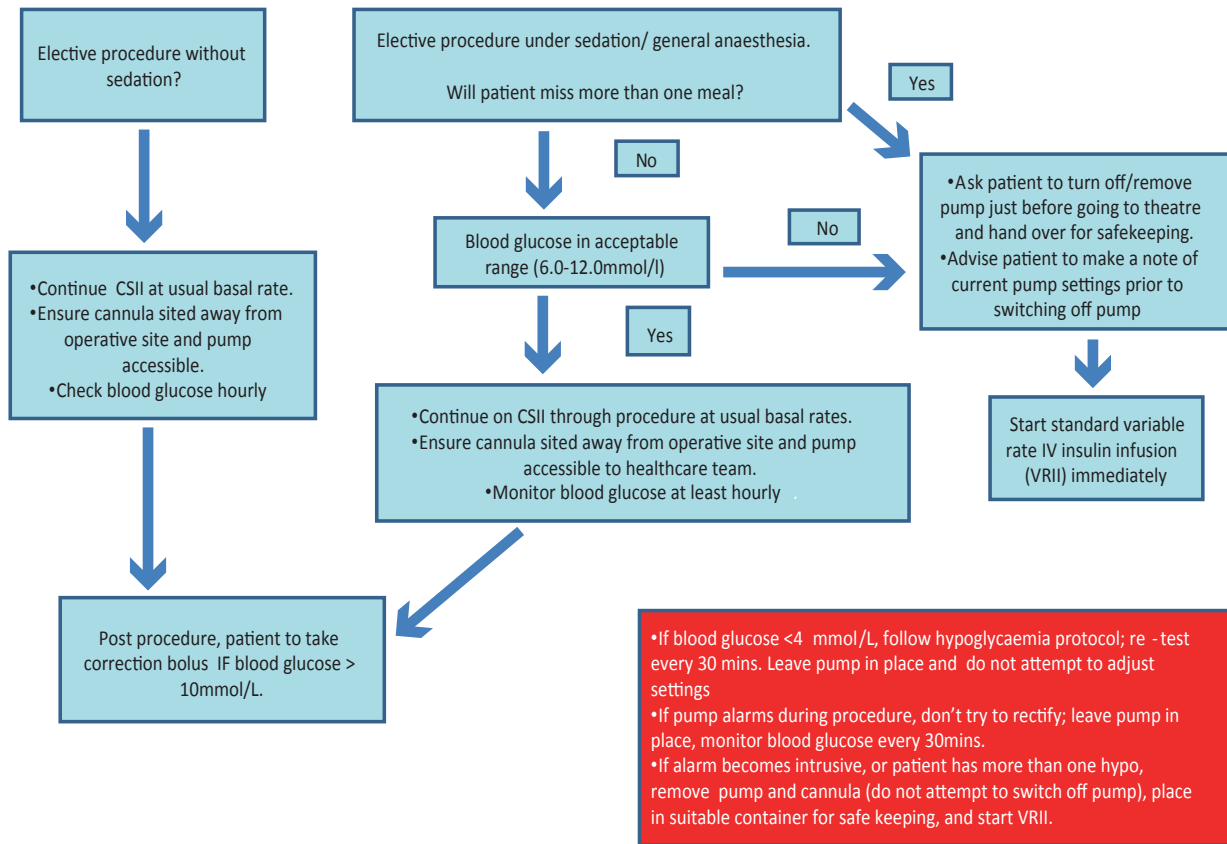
Elective procedure without sedation?

Elective procedure under sedation/ general anaesthesia.

Will patient miss more than one meal?

Yes

No

•Ask patient to turn off/remove pump just before going to theatre and hand over for safekeeping.
•Advise patient to make a note of current pump settings prior to switching off pump

Blood glucose in acceptable range (6.0-12.0mmol/l)

No

•Continue CSII at usual basal rate.
•Ensure cannula sited away from operative site and pump accessible.
•Check blood glucose hourly

Yes

Start standard variable rate IV insulin infusion (VRII) immediately

•Continue on CSII through procedure at usual basal rates.
•Ensure cannula sited away from operative site and pump accessible to healthcare team.
•Monitor blood glucose at least hourly

Post procedure, patient to take correction bolus IF blood glucose > 10mmol/L.

•If blood glucose <4 mmol/L, follow hypoglycaemia protocol; re - test every 30 mins. Leave pump in place and do not attempt to adjust settings
•If pump alarms during procedure, don't try to rectify; leave pump in place, monitor blood glucose every 30mins.
•If alarm becomes intrusive, or patient has more than one hypo, remove pump and cannula (do not attempt to switch off pump), place in suitable container for safe keeping, and start VRII.